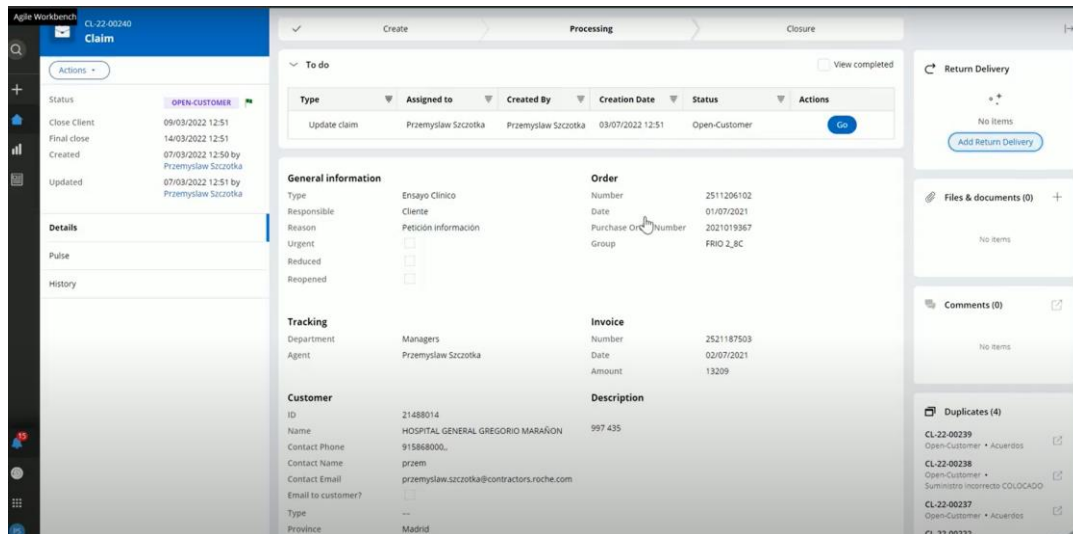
Agile Workbench

CL-22-00240
Claim

Actions

Status OPEN-CUSTOMER
Close Client 09/03/2022 12:51
Final close 14/03/2022 12:51
Created 07/03/2022 12:50 by Przemyslaw Szczotka
Updated 07/03/2022 12:51 by Przemyslaw Szczotka

Details
Pulse
History

15

Create Processing Closure

To do
View completed

| Type | Assigned to | Created By | Creation Date | Status | Actions |
|---|---|---|---|---|---|
| Update claim | Przemyslaw Szczotka | Przemyslaw Szczotka | 03/07/2022 12:51 | Open-Customer | Go |

General information
Type Ensayo Clinico
Responsible Cliente
Reason Petición información
Urgent
Reduced
Reopened

Order
Number 2511206102
Date 01/07/2021
Purchase Order Number 2021019367
Group FRIO 2_8C

Tracking
Department Managers
Agent Przemyslaw Szczotka

Invoice
Number 2521187503
Date 02/07/2021
Amount 13209

Customer
ID 21488014
Name HOSPITAL GENERAL GREGORIO MARAÑON
Contact Phone 915868000,,
Contact Name przem
Contact Email przemyslaw.szczotka@contractors.roche.com
Email to customer?
Type --
Province Madrid

Description
997 435

Return Delivery
No items
Add Return Delivery

Files & documents (0)
No items

Comments (0)
No items

Duplicates (4)
CL-22-00239
Open-Customer • Acuerdos
CL-22-00238
Open-Customer • Suministro incorrecto COLOCADO
CL-22-00237
Open-Customer • Acuerdos